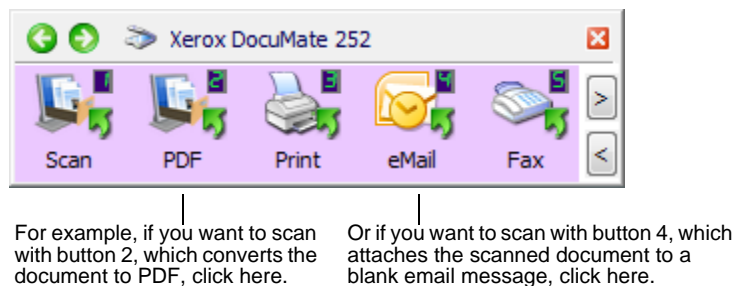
Xerox DocuMate 252

1 Scan
2 PDF
3 Print
4 eMail
5 Fax

>
<

For example, if you want to scan with button 2, which converts the document to PDF, click here.

Or if you want to scan with button 4, which attaches the scanned document to a blank email message, click here.